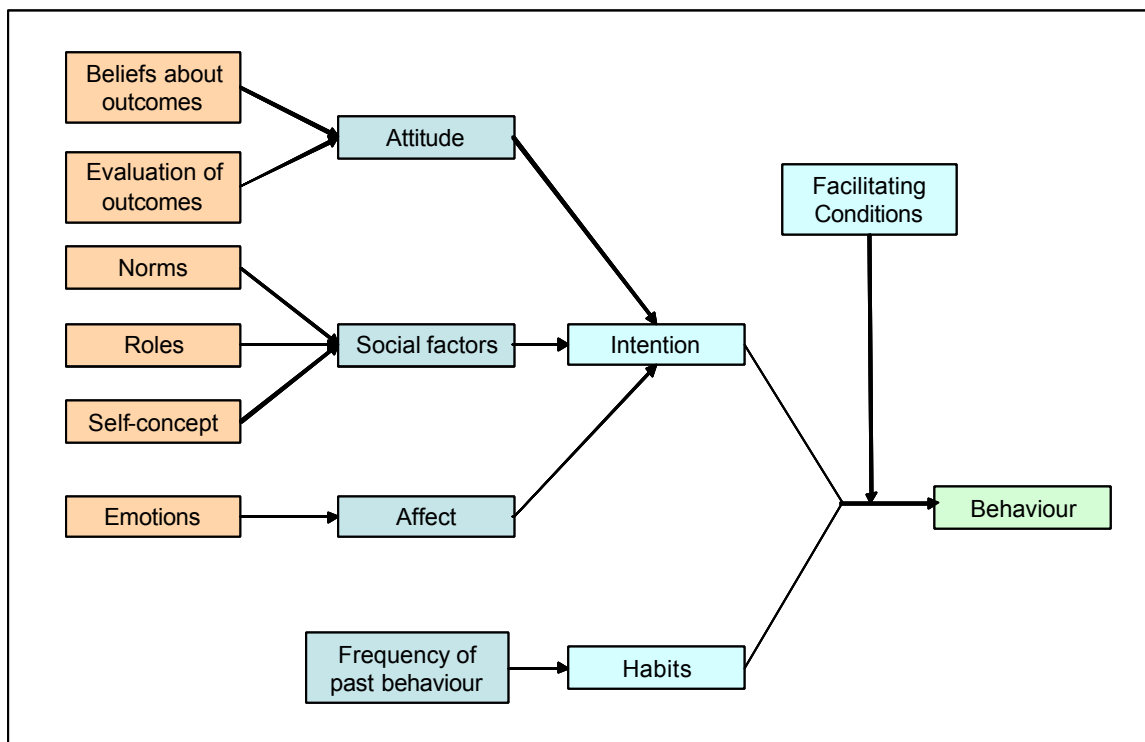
Beliefs about outcomes

Evaluation of outcomes

Attitude

Facilitating Conditions

Norms

Roles

Social factors

Intention

Self-concept

Emotions

Affect

Behaviour

Frequency of past behaviour

Habits